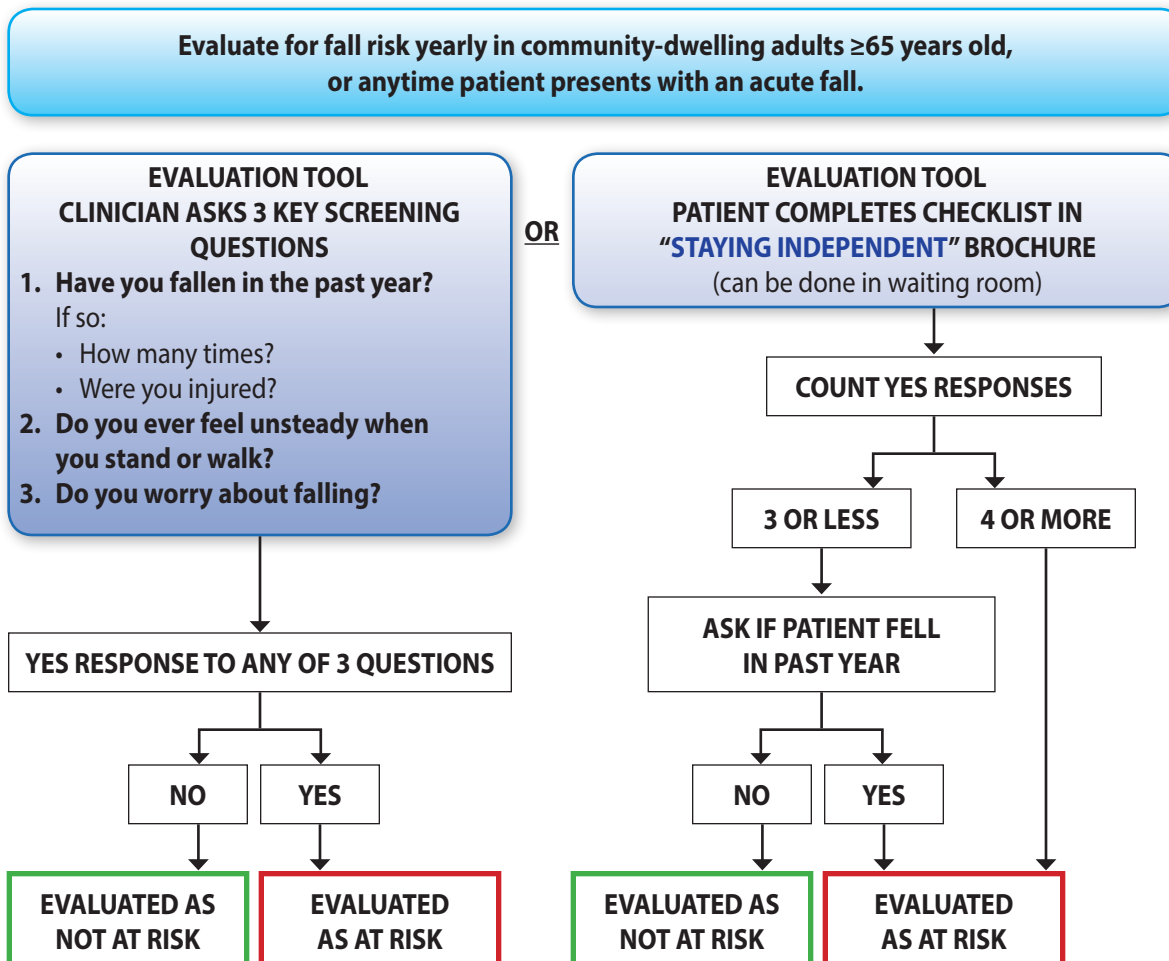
Evaluate for fall risk yearly in community-dwelling adults ≥65 years old, or anytime patient presents with an acute fall.

EVALUATION TOOL
CLINICIAN ASKS 3 KEY SCREENING QUESTIONS

1. Have you fallen in the past year?
If so:
• How many times?
• Were you injured?
2. Do you ever feel unsteady when you stand or walk?
3. Do you worry about falling?

OR

EVALUATION TOOL
PATIENT COMPLETES CHECKLIST IN "STAYING INDEPENDENT" BROCHURE
(can be done in waiting room)

COUNT YES RESPONSES

3 OR LESS

4 OR MORE

ASK IF PATIENT FELL IN PAST YEAR

YES RESPONSE TO ANY OF 3 QUESTIONS

NO

YES

NO

YES

EVALUATED AS NOT AT RISK

EVALUATED AS AT RISK

EVALUATED AS NOT AT RISK

EVALUATED AS AT RISK